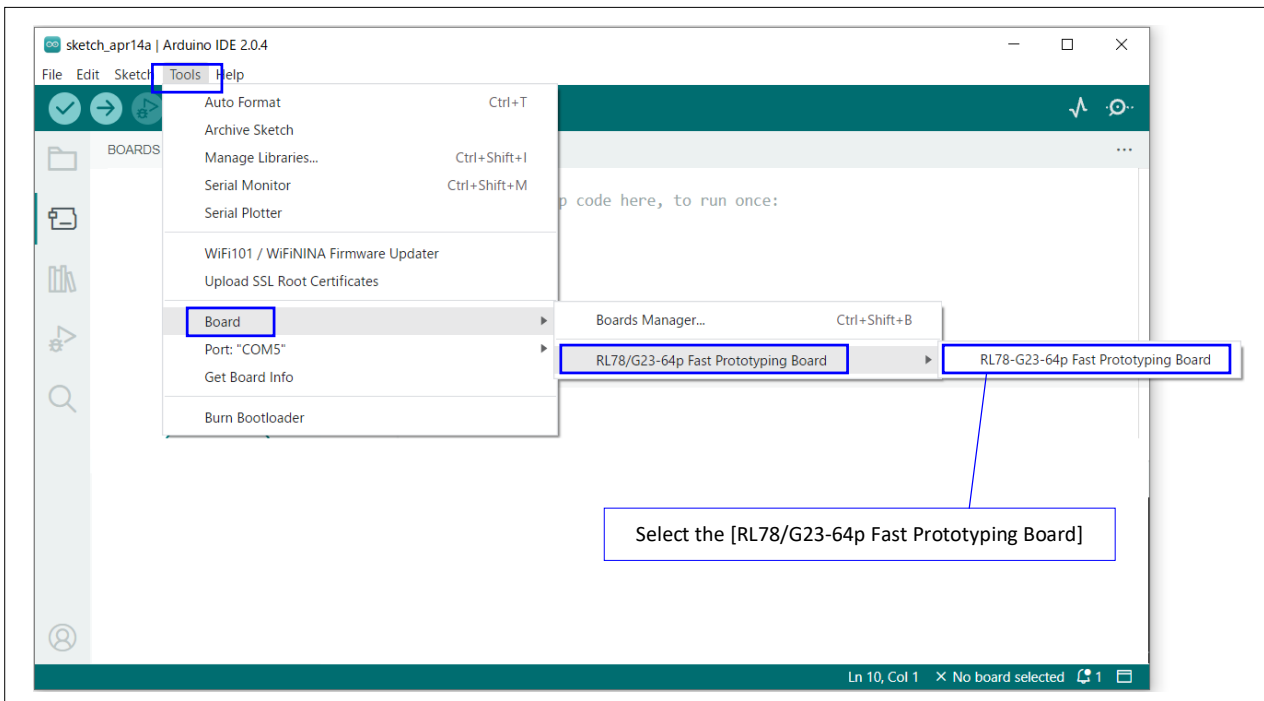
sketch_apr14a | Arduino IDE 2.0.4

File Edit Sketch Tools Help

BOARDS

Auto Format Ctrl+T
Archive Sketch
Manage Libraries... Ctrl+Shift+I
Serial Monitor Ctrl+Shift+M
Serial Plotter

WiFi101 / WiFiNINA Firmware Updater
Upload SSL Root Certificates

Board
Port: "COM5"
Get Board Info

Burn Bootloader

Boards Manager... Ctrl+Shift+B
RL78/G23-64p Fast Prototyping Board

RL78-G23-64p Fast Prototyping Board

p code here, to run once:

Select the [RL78/G23-64p Fast Prototyping Board]

Ln 10, Col 1 × No board selected 1